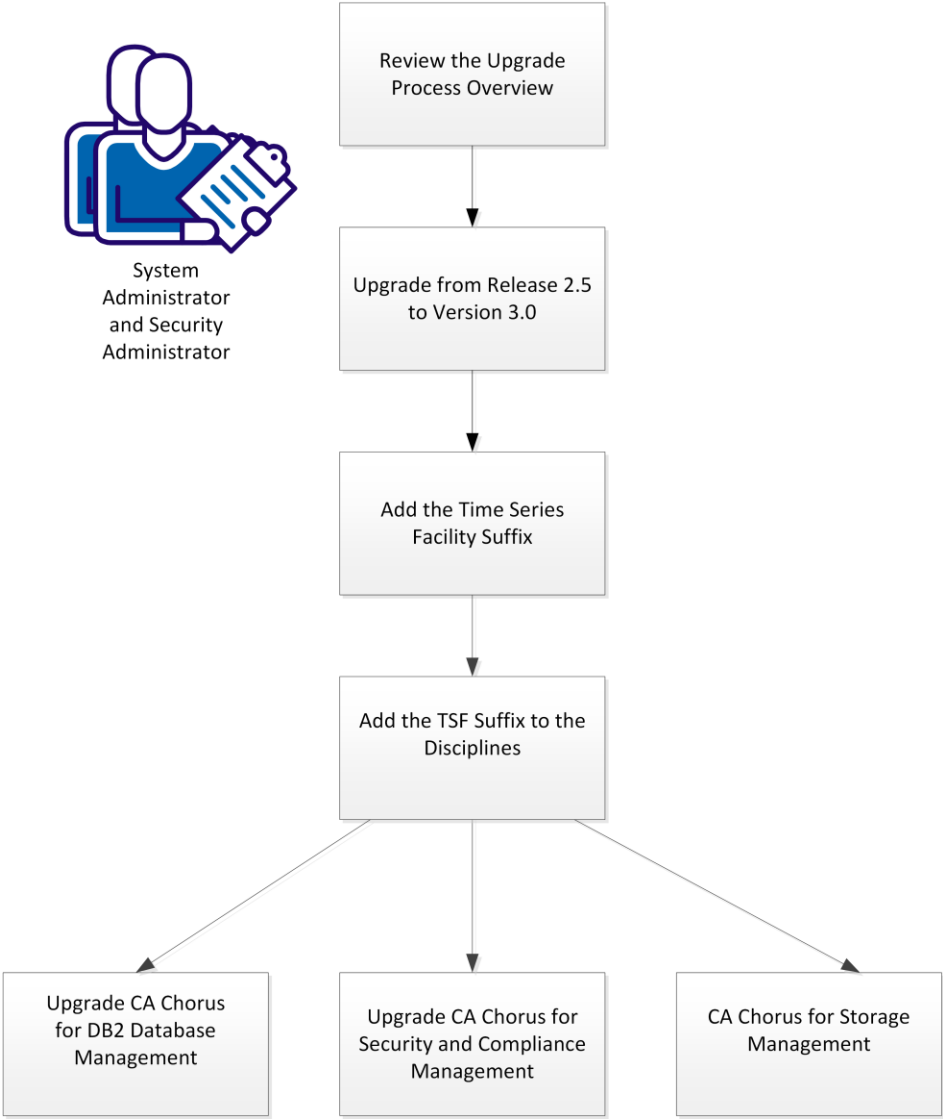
System Administrator and Security Administrator

Review the Upgrade Process Overview

Upgrade from Release 2.5 to Version 3.0

Add the Time Series Facility Suffix

Add the TSF Suffix to the Disciplines

Upgrade CA Chorus for DB2 Database Management

Upgrade CA Chorus for Security and Compliance Management

CA Chorus for Storage Management